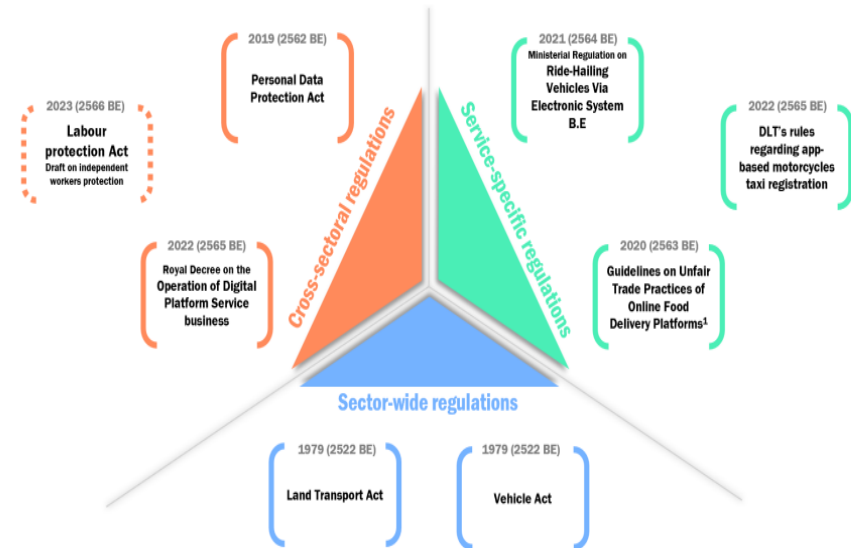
2019 (2562 BE)
Personal Data Protection Act

2023 (2566 BE)
Labour protection Act
Draft on independent workers protection

2022 (2565 BE)
Royal Decree on the Operation of Digital Platform Service business

Cross-sectoral regulations

Service-specific regulations

2021 (2564 BE)
Ministerial Regulation on Ride-Hailing Vehicles Via Electronic System B.E

2022 (2565 BE)
DLT's rules regarding app-based motorcycles taxi registration

2020 (2563 BE)
Guidelines on Unfair Trade Practices of Online Food Delivery Platforms$^1$

Sector-wide regulations

1979 (2522 BE)
Land Transport Act

1979 (2522 BE)
Vehicle Act